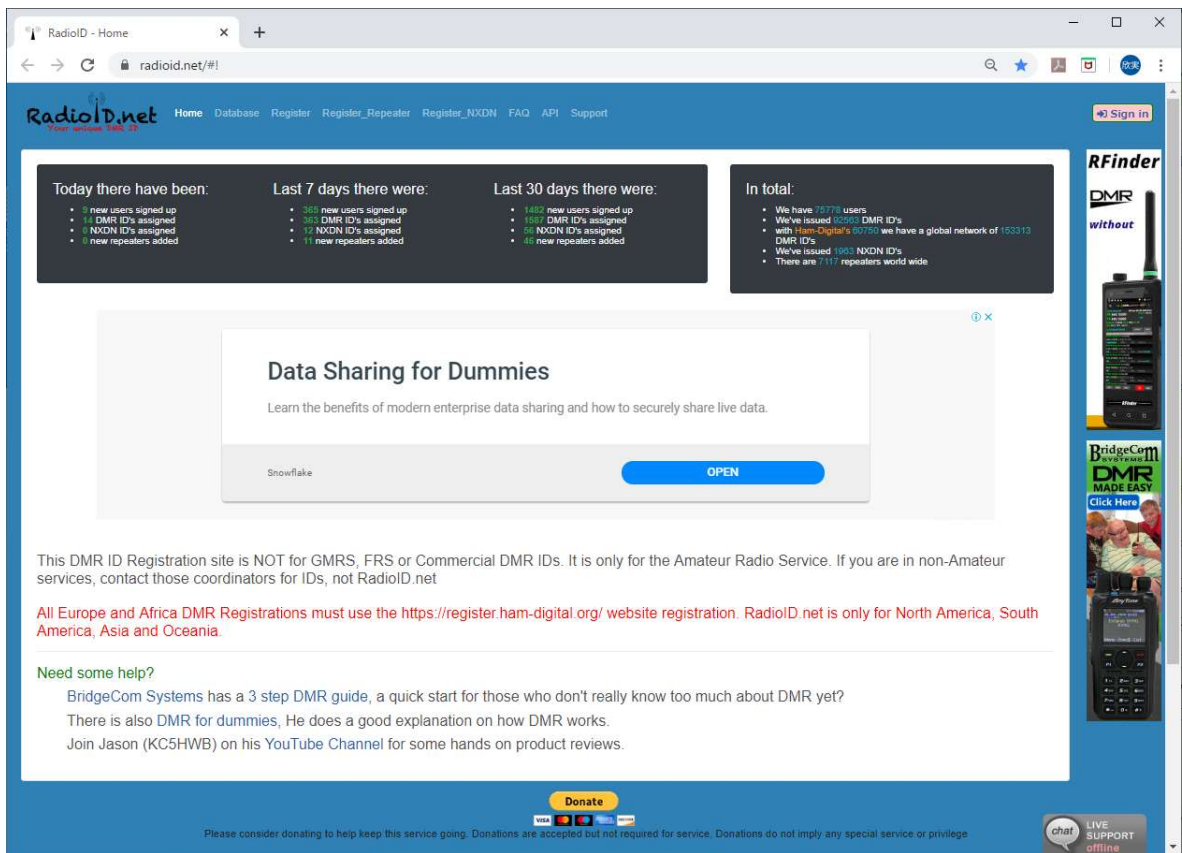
RadioID - Home ×
+
radioid.net/#!

RadioID.net
Your unique DMR ID

Home Database Register Register_Repeater Register_NXDN FAQ API Support

Sign in

Today there have been:
- 9 new users signed up
- 14 DMR ID's assigned
- 0 NXDN ID's assigned
- 0 new repeaters added

Last 7 days there were:
- 365 new users signed up
- 363 DMR ID's assigned
- 12 NXDN ID's assigned
- 11 new repeaters added

Last 30 days there were:
- 1482 new users signed up
- 1587 DMR ID's assigned
- 56 NXDN ID's assigned
- 46 new repeaters added

In total:
- We have 75778 users
- We've issued 92563 DMR ID's
- with Ham-Digital's 60750 we have a global network of 153313 DMR ID's
- We've issued 1963 NXDN ID's
- There are 7117 repeaters world wide

Data Sharing for Dummies

Learn the benefits of modern enterprise data sharing and how to securely share live data.

Snowflake

OPEN

RFinder
DMR
without

BridgeCom SYSTEMS
DMR
MADE EASY
Click Here

This DMR ID Registration site is NOT for GMRS, FRS or Commercial DMR IDs. It is only for the Amateur Radio Service. If you are in non-Amateur services, contact those coordinators for IDs, not RadioID.net

All Europe and Africa DMR Registrations must use the https://register.ham-digital.org/ website registration. RadioID.net is only for North America, South America, Asia and Oceania.

Need some help?

BridgeCom Systems has a 3 step DMR guide, a quick start for those who don't really know too much about DMR yet?

There is also DMR for dummies, He does a good explanation on how DMR works.

Join Jason (KC5HWB) on his YouTube Channel for some hands on product reviews.

Donate

Please consider donating to help keep this service going. Donations are accepted but not required for service. Donations do not imply any special service or privilege

chat LIVE SUPPORT offline